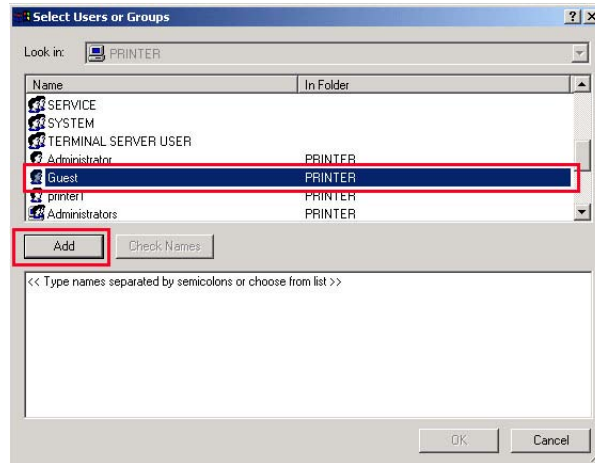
Select Users or Groups

? X

Look in: PRINTER

| Name | In Folder |
|---|---|
| SERVICE | |
| SYSTEM | |
| TERMINAL SERVER USER | |
| Administrator | PRINTER |
| Guest | PRINTER |
| printer1 | PRINTER |
| Administrators | PRINTER |

Add

Check Names

<< Type names separated by semicolons or choose from list >>

OK

Cancel